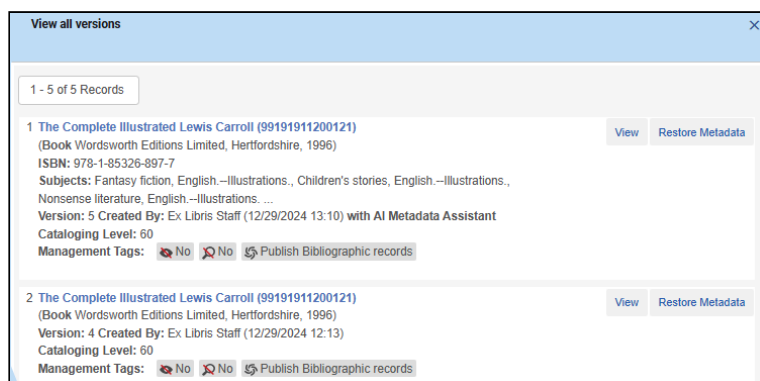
View all versions

×

1 - 5 of 5 Records

1 The Complete Illustrated Lewis Carroll (99191911200121)
(Book Wordsworth Editions Limited, Hertfordshire, 1996)
ISBN: 978-1-85326-897-7
Subjects: Fantasy fiction, English.--Illustrations., Children's stories, English.--Illustrations., Nonsense literature, English.--Illustrations. ...
Version: 5 Created By: Ex Libris Staff (12/29/2024 13:10) with AI Metadata Assistant
Cataloging Level: 60
Management Tags: No No Publish Bibliographic records

View Restore Metadata

2 The Complete Illustrated Lewis Carroll (99191911200121)
(Book Wordsworth Editions Limited, Hertfordshire, 1996)
Version: 4 Created By: Ex Libris Staff (12/29/2024 12:13)
Cataloging Level: 60
Management Tags: No No Publish Bibliographic records

View Restore Metadata